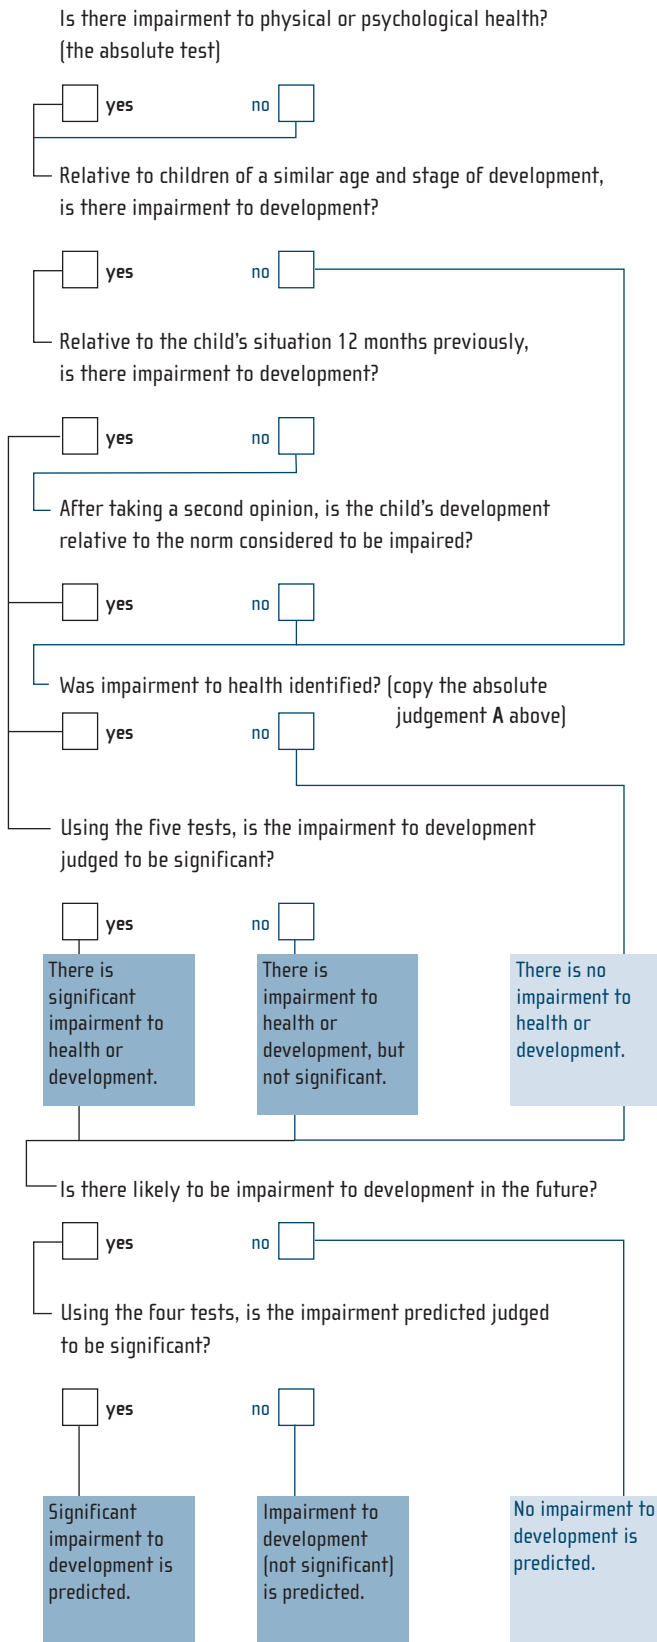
Is there impairment to physical or psychological health? (the absolute test)

yes no

Relative to children of a similar age and stage of development, is there impairment to development?

yes no

Relative to the child's situation 12 months previously, is there impairment to development?

yes no

After taking a second opinion, is the child's development relative to the norm considered to be impaired?

yes no

Was impairment to health identified? (copy the absolute judgement **A** above)

yes no

Using the five tests, is the impairment to development judged to be significant?

yes no

There is significant impairment to health or development.

There is impairment to health or development, but not significant.

There is no impairment to health or development.

Is there likely to be impairment to development in the future?

yes no

Using the four tests, is the impairment predicted judged to be significant?

yes no

Significant impairment to development is predicted.

Impairment to development (not significant) is predicted.

No impairment to development is predicted.